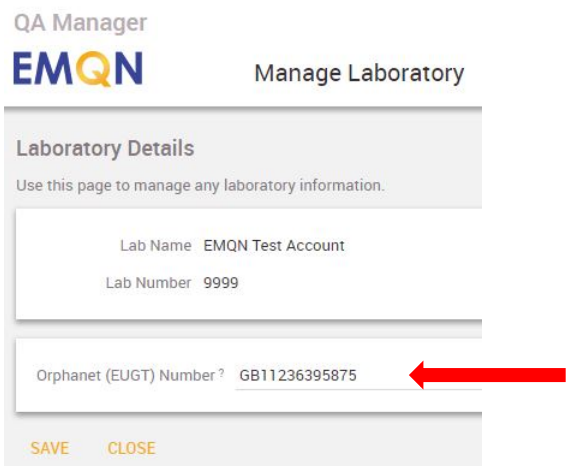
QA Manager

EMQN

Manage Laboratory

Laboratory Details

Use this page to manage any laboratory information.

Lab Name EMQN Test Account

Lab Number 9999

Orphanet (EUGT) Number ? GB11236395875

SAVE CLOSE